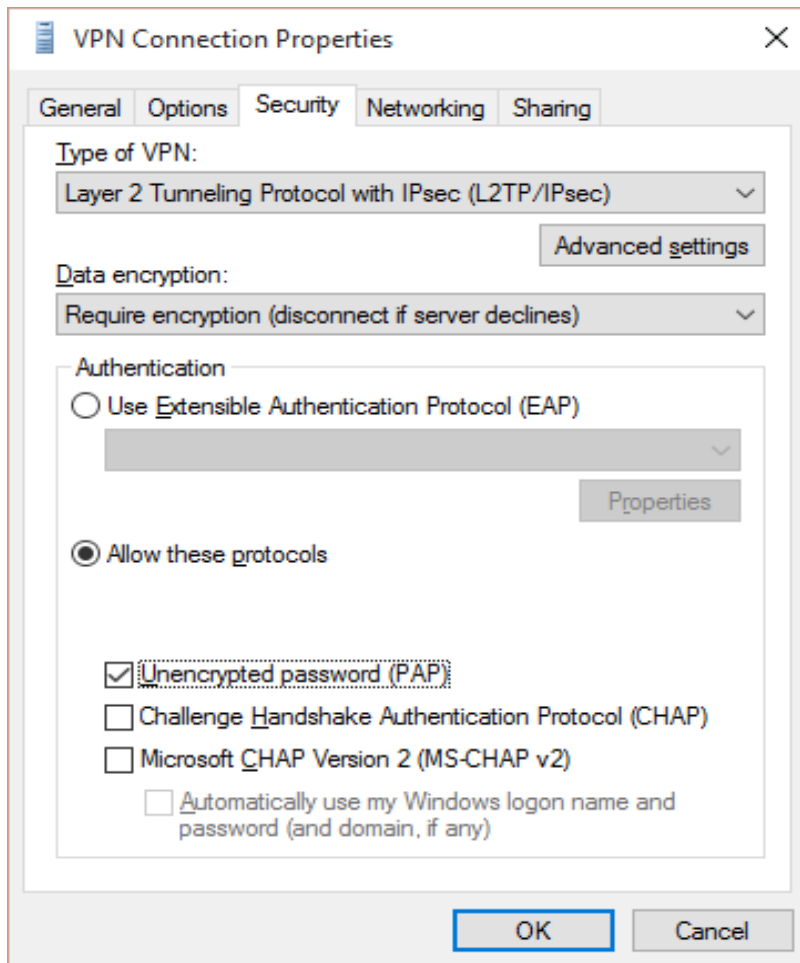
VPN Connection Properties

×

General
Options
Security
Networking
Sharing

Type of VPN:

Layer 2 Tunneling Protocol with IPsec (L2TP/IPsec)

Advanced settings

Data encryption:

Require encryption (disconnect if server declines)

Authentication

Use Extensible Authentication Protocol (EAP)

Properties

Allow these protocols

Unencrypted password (PAP)

Challenge Handshake Authentication Protocol (CHAP)

Microsoft CHAP Version 2 (MS-CHAP v2)

Automatically use my Windows logon name and password (and domain, if any)

OK
Cancel